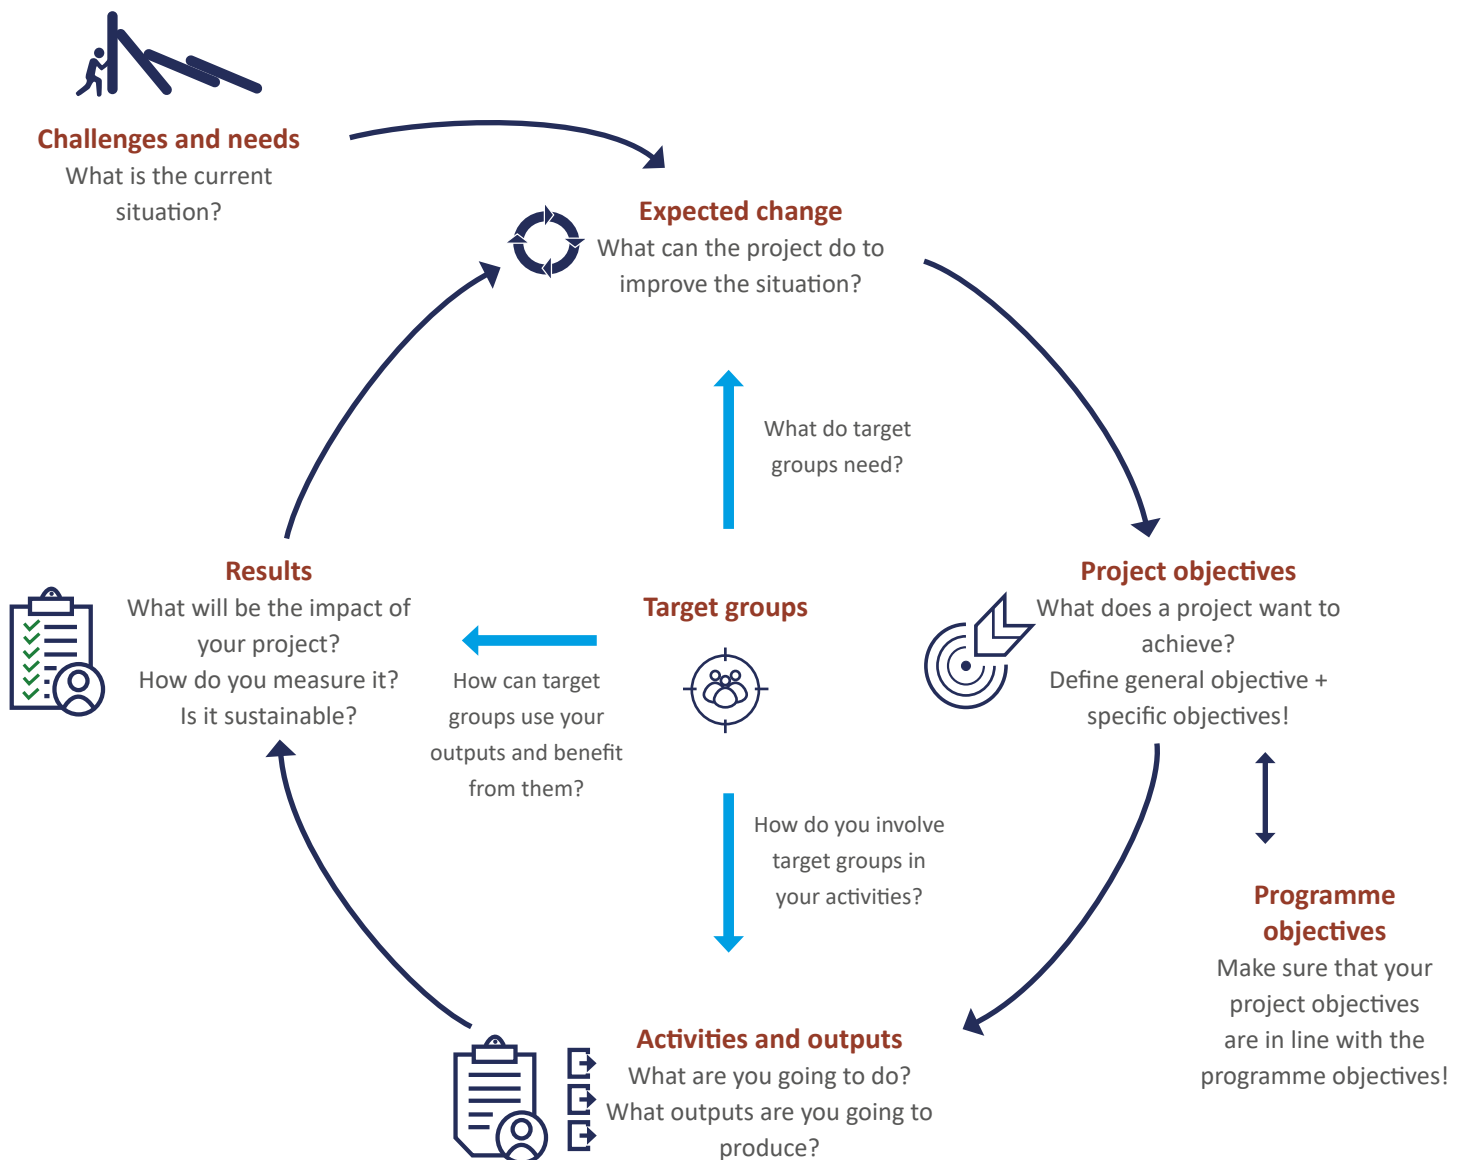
Challenges and needs
What is the current situation?

Expected change
What can the project do to improve the situation?

What do target groups need?

Project objectives
What does a project want to achieve?
Define general objective + specific objectives!

Results
What will be the impact of your project?
How do you measure it?
Is it sustainable?

Target groups

How can target groups use your outputs and benefit from them?

How do you involve target groups in your activities?

Programme objectives
Make sure that your project objectives are in line with the programme objectives!

Activities and outputs
What are you going to do?
What outputs are you going to produce?